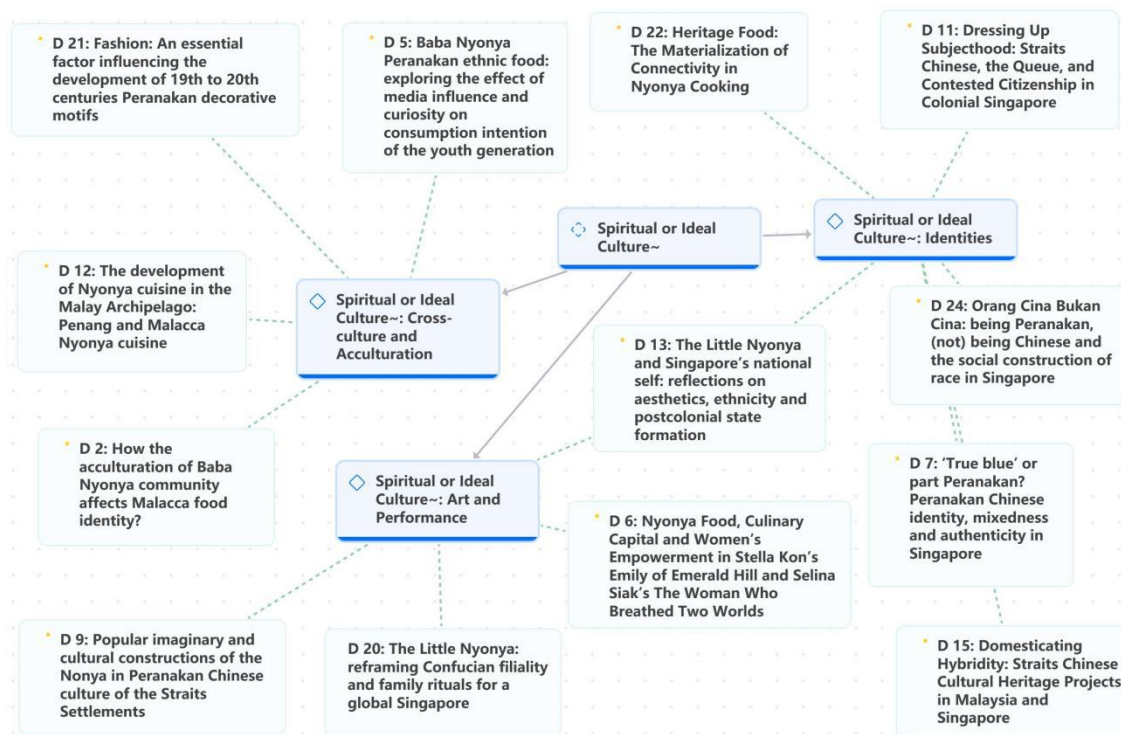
D 21: Fashion: An essential factor influencing the development of 19th to 20th centuries Peranakan decorative motifs

D 5: Baba Nyonya Peranakan ethnic food: exploring the effect of media influence and curiosity on consumption intention of the youth generation

D 22: Heritage Food: The Materialization of Connectivity in Nyonya Cooking

D 11: Dressing Up Subjecthood: Straits Chinese, the Queue, and Contested Citizenship in Colonial Singapore

Spiritual or Ideal Culture~

Spiritual or Ideal Culture~: Identities

D 12: The development of Nyonya cuisine in the Malay Archipelago: Penang and Malacca Nyonya cuisine

Spiritual or Ideal Culture~: Cross-culture and Acculturation

D 24: Orang Cina Bukan Cina: being Peranakan, (not) being Chinese and the social construction of race in Singapore

D 13: The Little Nyonya and Singapore's national self: reflections on aesthetics, ethnicity and postcolonial state formation

D 2: How the acculturation of Baba Nyonya community affects Malacca food identity?

Spiritual or Ideal Culture~: Art and Performance

D 7: 'True blue' or part Peranakan? Peranakan Chinese identity, mixedness and authenticity in Singapore

D 6: Nyonya Food, Culinary Capital and Women's Empowerment in Stella Kon's Emily of Emerald Hill and Selina Siak's The Woman Who Breathed Two Worlds

D 9: Popular imaginary and cultural constructions of the Nonya in Peranakan Chinese culture of the Straits Settlements

D 20: The Little Nyonya: reframing Confucian filiality and family rituals for a global Singapore

D 15: Domesticating Hybridity: Straits Chinese Cultural Heritage Projects in Malaysia and Singapore